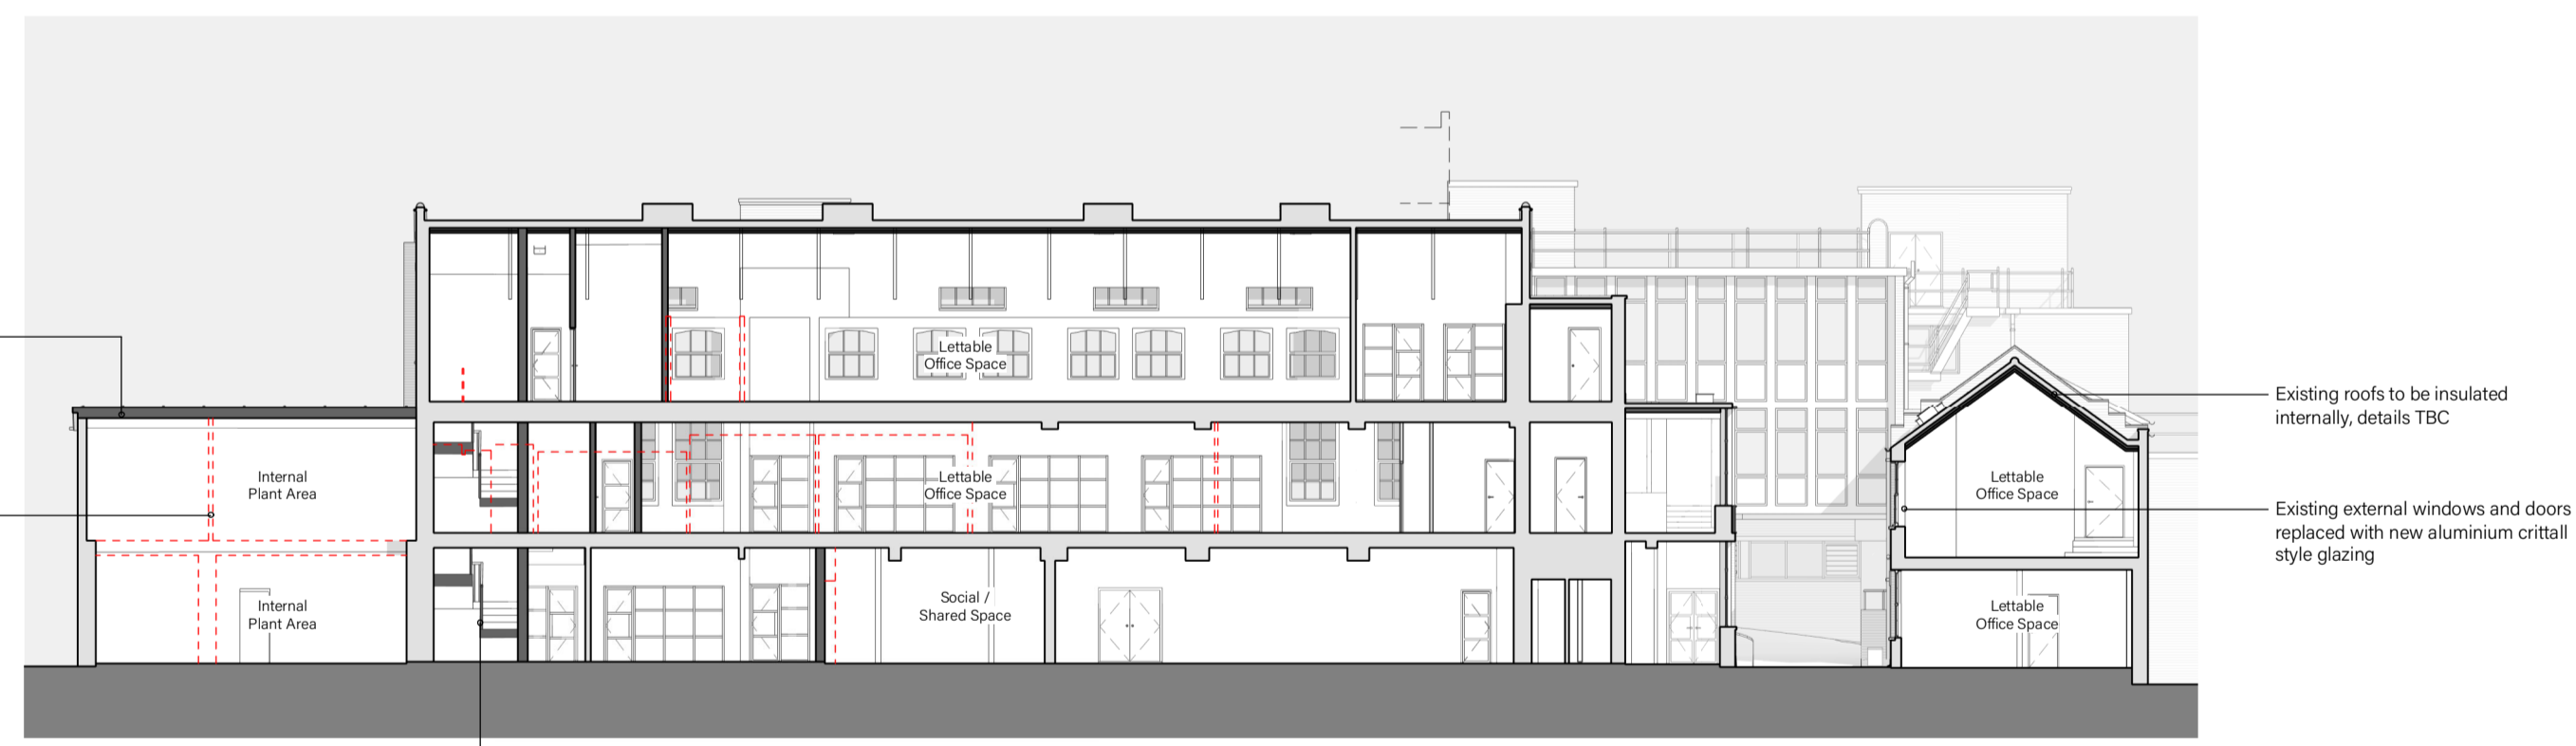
Lettable Office Space

Internal Plant Area

Lettable Office Space

Lettable Office Space

Internal Plant Area

Social / Shared Space

Lettable Office Space

Existing roofs to be insulated internally, details TBC

Existing external windows and doors replaced with new aluminium crittall style glazing